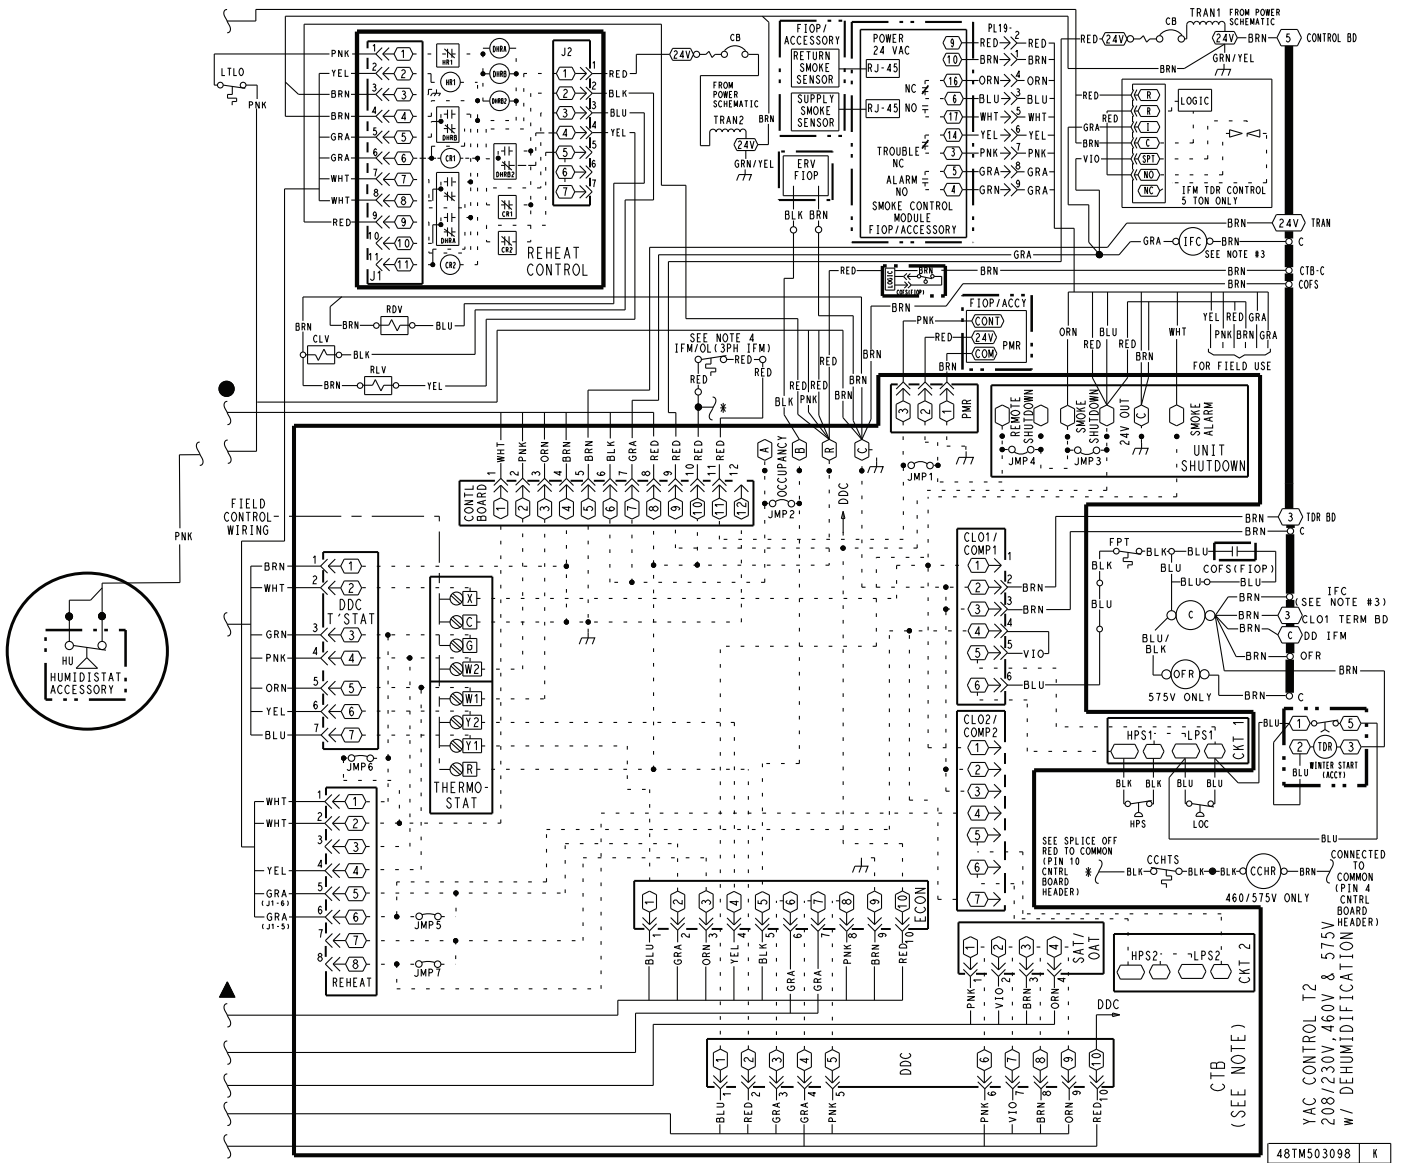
LTLO
PNK
PNK
YEL
BRN
BRN
GRA
GRA
WHT
WHT
RED
1 2 3 4 5 6 7 8 9 10 11
J1
HR1
DHRA
DHRB
DHRB2
CR1
DHRB
DHRA
CR2
CR1
CR2
DHRB2
J2
1 2 3 4 5 6 7
REHEAT CONTROL
RED
BLK
BLU
YEL
24V
CB
FROM POWER SCHEMATIC
TRAN2
BRN
24V
GRN/YEL
FIOP/ ACCESSORY
RETURN SMOKE SENSOR
SUPPLY SMOKE SENSOR
RJ-45
RJ-45
POWER 24 VAC
NC
NO
TROUBLE NC
ALARM NO
SMOKE CONTROL MODULE FIOP/ACCESSORY
9 10 16 6 17 14 3 5 4
PL19
RED
BRN
ORN
BLU
WHT
YEL
PNK
GRA
GRA
RED
BRN
ORN
BLU
WHT
YEL
PNK
GRA
GRA
ERV FIOP
BLK BRN
RED 24V CB TRAN1 FROM POWER SCHEMATIC
24V BRN 5 CONTROL BD
BRN GRN/YEL
RED
GRA
RED
BRN
VIO
R R T C SPT NO NC
LOGIC
IFM TDR CONTROL 5 TON ONLY
BRN 24V TRAN
GRA IFC BRN C
SEE NOTE #3
GRA
BRN CTB-C
BRN COFS
RED
LOGIC
COFS(FIOP)
BRN
FIOP/ACCY
PNK CONT
RED 24V
COM PMR
BRN
ORN BLU
RED RED
WHT
BRN
YEL RED GRA
PNK BRN GRA
FOR FIELD USE
BRN RDV BLU
BRN
CLV BLK
BRN RLV YEL
SEE NOTE 4
IFM/OL(3PH IFM)
RED
RED RED
*
RED RED
BLK PNK
RED BRN
BRN BRN
3 2 1 PMR
REMOTE SHUTDOWN
SMOKE SHUTDOWN
24V OUT
C
SMOKE ALARM
UNIT SHUTDOWN
JMP4 JMP3
JMP1
A B R C
OCCUPANCY
JMP2
DDC
WHT PNK ORN BRN BRN BLK GRA RED RED RED
1 2 3 4 5 6 7 8 9 10 11 12
CONTL BOARD
1 2 3 4 5 6 7 8 9 10 11 12
FIELD CONTROL WIRING
PNK
BRN
WHT
GRN
PNK
ORN
YEL
BLU
1 2 3 4 5 6 7
DDC T'STAT
JMP6
X C G W2 W1 Y2 Y1 R
THERMO-STAT
HU
HUMIDISTAT ACCESSORY
WHT
WHT
YEL
GRA (J1-6)
GRA (J1-5)
1 2 3 4 5 6 7 8
REHEAT
JMP5
JMP7
CLO1/ COMP1
1 2 3 4 5 6
BRN
BRN
VIO
BLU
CLO2/ COMP2
1 2 3 4 5 6 7
BRN 3 TDR BD
BRN C
FPT
BLK
BLU
BLK BLU
BLU
COFS(FIOP)
BLU
BRN
C
IFC (SEE NOTE #3)
BRN 3 CLO1 TERM BD
BRN C DD IFM
BLU/ BLK
OFR
BRN OFR
575V ONLY
BRN C
BRN
BLU 1 5
2 TDR 3
BLU
WINTER START (ACCY)
HPS1 LPS1
CKT 1
BLK BLK BLU BLU
HPS LOC
BLU
SEE SPLICE OFF RED TO COMMON (PIN 10 CNTRL BOARD HEADER)
*
CCHTS
BLK BLK
CCHR
BRN
460/575V ONLY
CONNECTED TO COMMON (PIN 4 CNTRL BOARD HEADER)
1 2 3 4 5 6 7 8 9 10
ECON
BLU GRA ORN YEL BLK GRA GRA PNK BRN RED
GRA GRA
1 2 3 4
SAT/ OAT
PNK VIO BRN ORN
HPS2 LPS2
CKT 2
DDC
1 2 3 4 5
DDC
6 7 8 9 10
BLU RED GRA GRA PNK
PNK VIO BRN ORN RED
CTB (SEE NOTE)
YAC CONTROL T2 208/230V,460V & 575V w/ DEHUMIDIFICATION
48TM503098 K